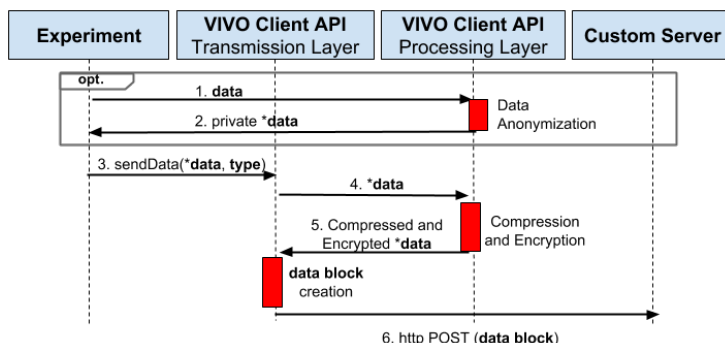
Experiment

VIVO Client API
Transmission Layer

VIVO Client API
Processing Layer

Custom Server

opt.

1. data

Data Anonymization

2. private *data

3. sendData(*data, type)

4. *data

Compression and Encryption

5. Compressed and Encrypted *data

data block creation

6. http POST (data block)